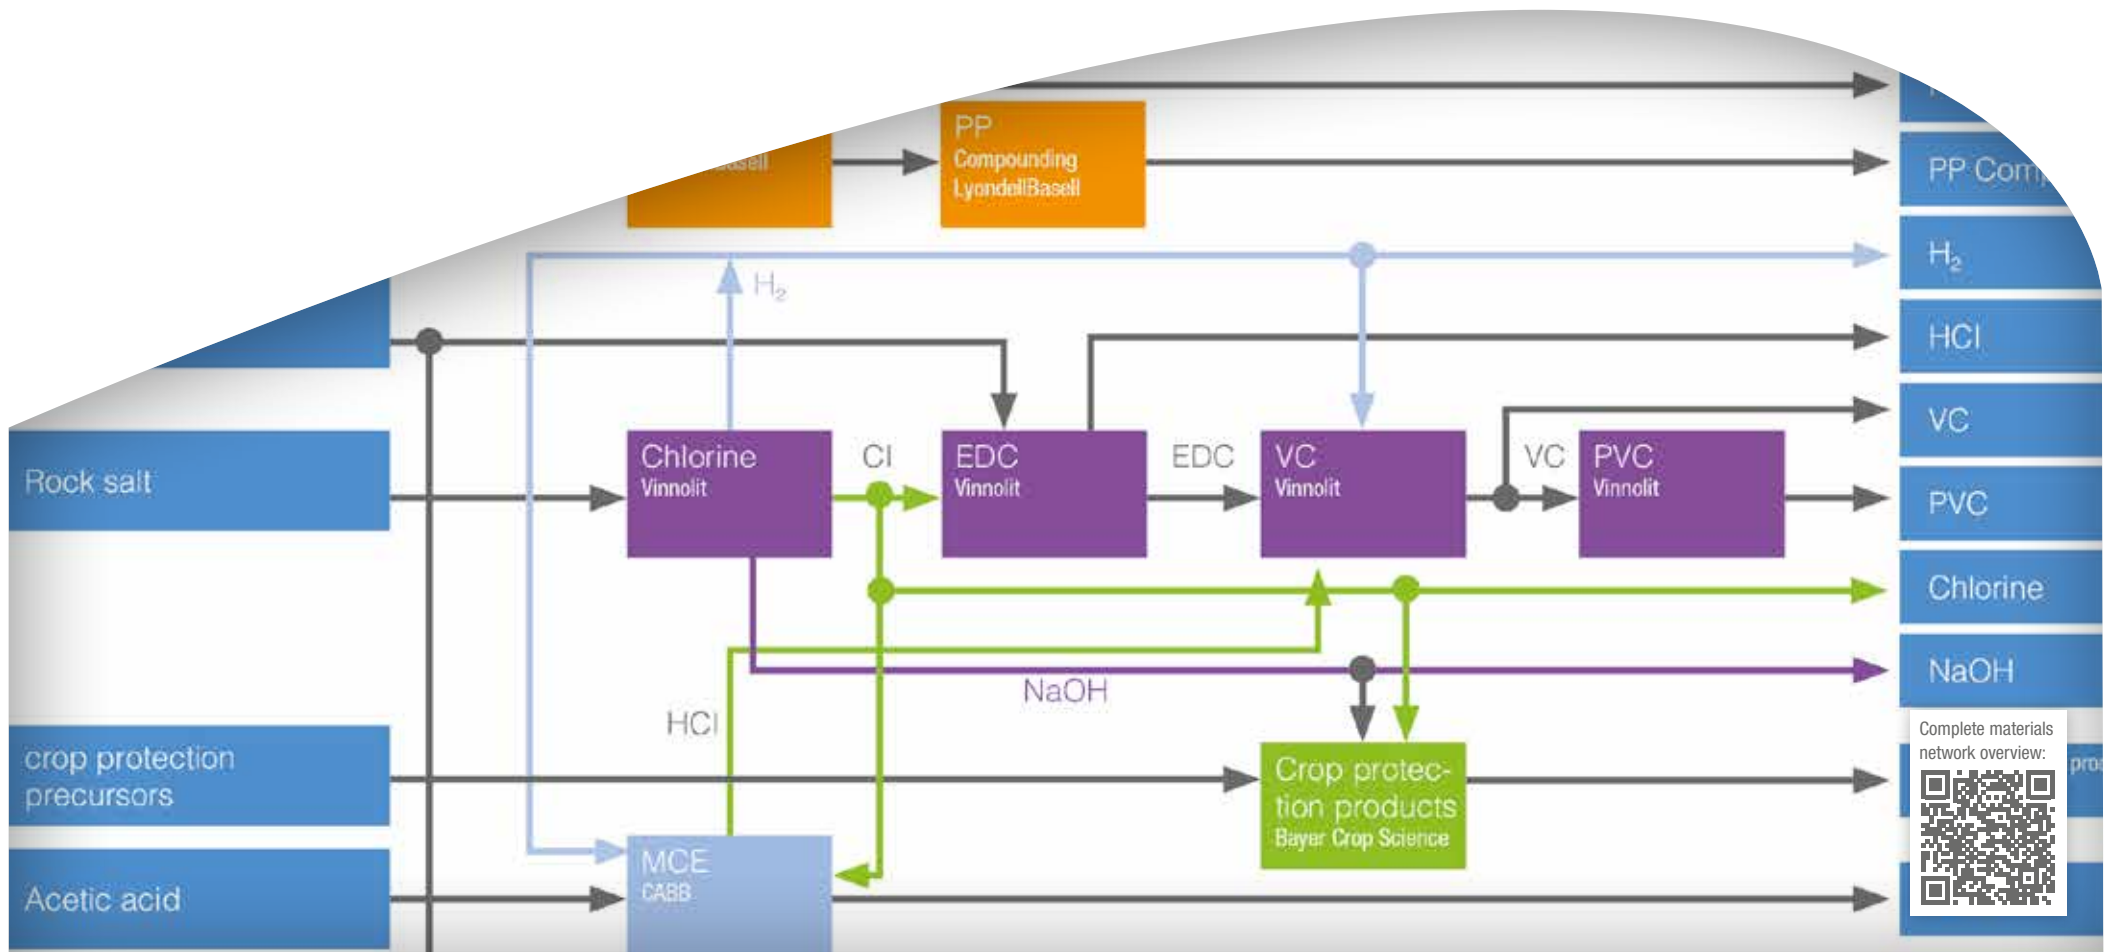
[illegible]basell

PP
Compounding
LyondellBasell

PP Com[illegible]

$H_2$

$H_2$

HCl

Rock salt

Chlorine
Vinnolit

Cl

EDC
Vinnolit

EDC

VC
Vinnolit

VC

PVC
Vinnolit

VC

PVC

Chlorine

NaOH

NaOH

HCl

crop protection precursors

Crop protection products
Bayer Crop Science

Complete materials network overview:

pro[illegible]

Acetic acid

MCE
CABB